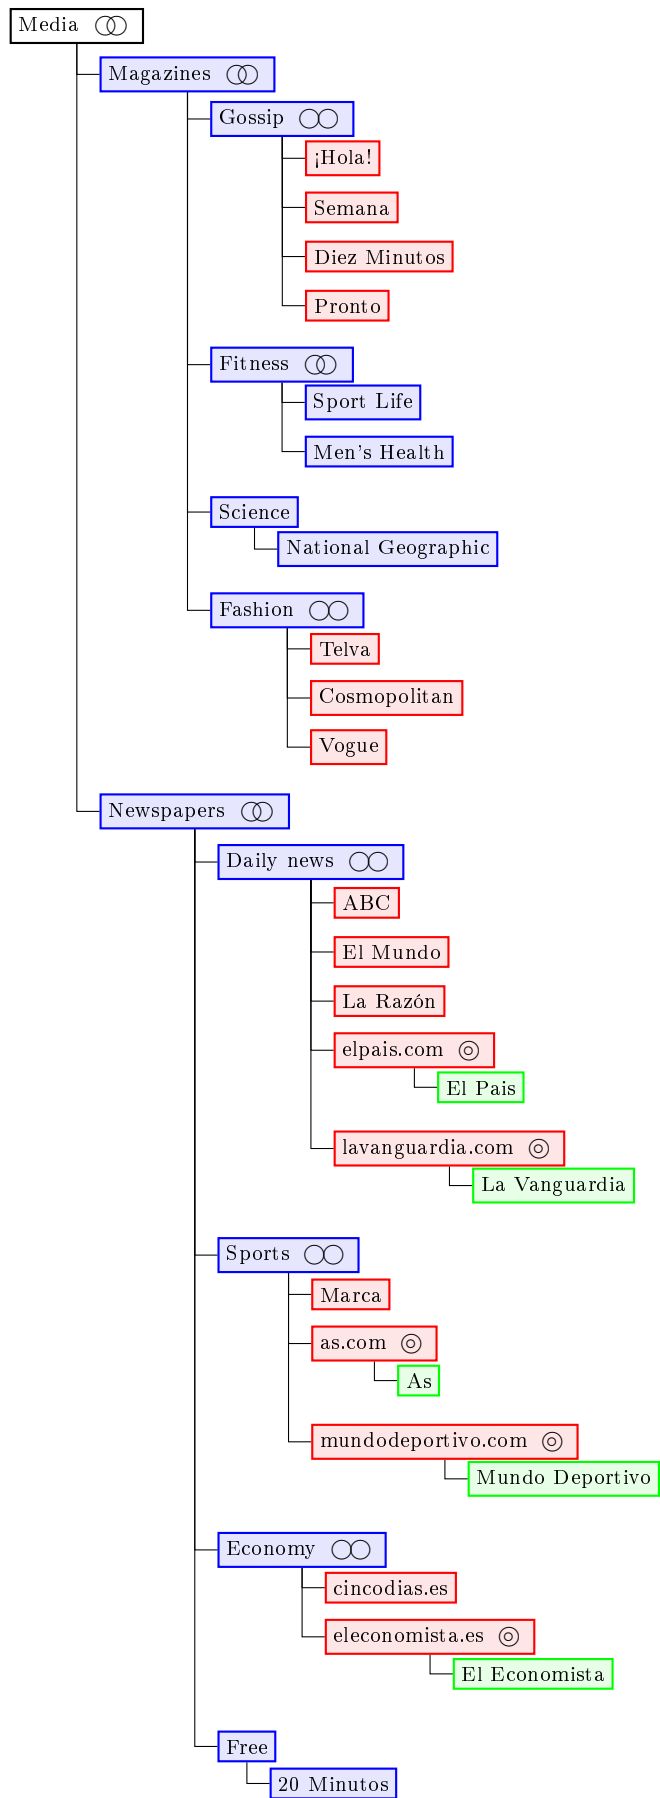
Media
Magazines
Gossip
¡Hola!
Semana
Diez Minutos
Pronto
Fitness
Sport Life
Men's Health
Science
National Geographic
Fashion
Telva
Cosmopolitan
Vogue
Newspapers
Daily news
ABC
El Mundo
La Razón
elpais.com
El Pais
lavanguardia.com
La Vanguardia
Sports
Marca
as.com
As
mundodeportivo.com
Mundo Deportivo
Economy
cincodias.es
eleconomista.es
El Economista
Free
20 Minutos